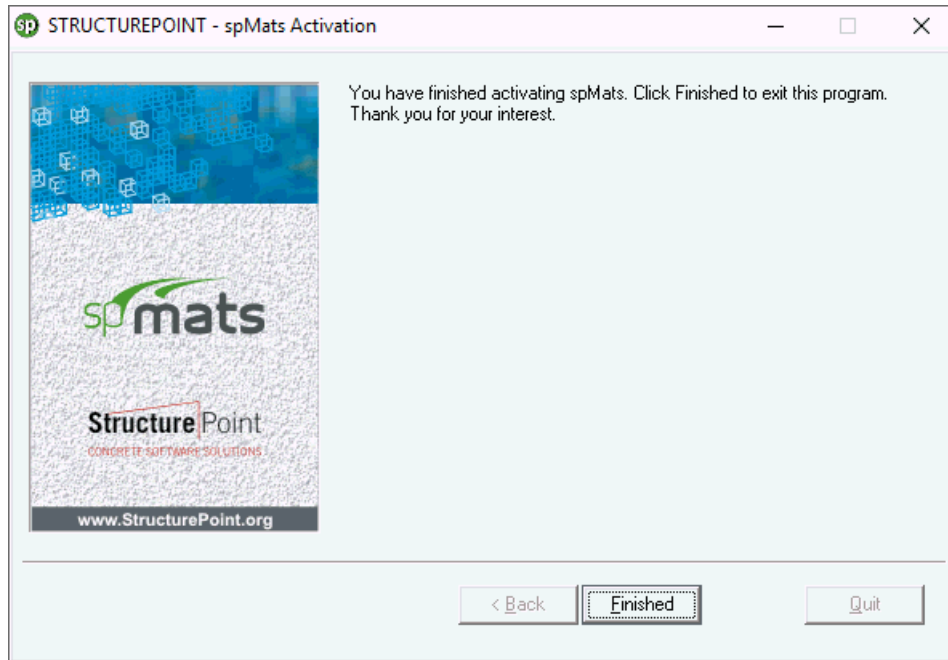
STRUCTUREPOINT - spMats Activation

You have finished activating spMats. Click Finished to exit this program. Thank you for your interest.

spmats

StructurePoint
CONCRETE SOFTWARE SOLUTIONS

www.StructurePoint.org

< Back

Finished

Quit